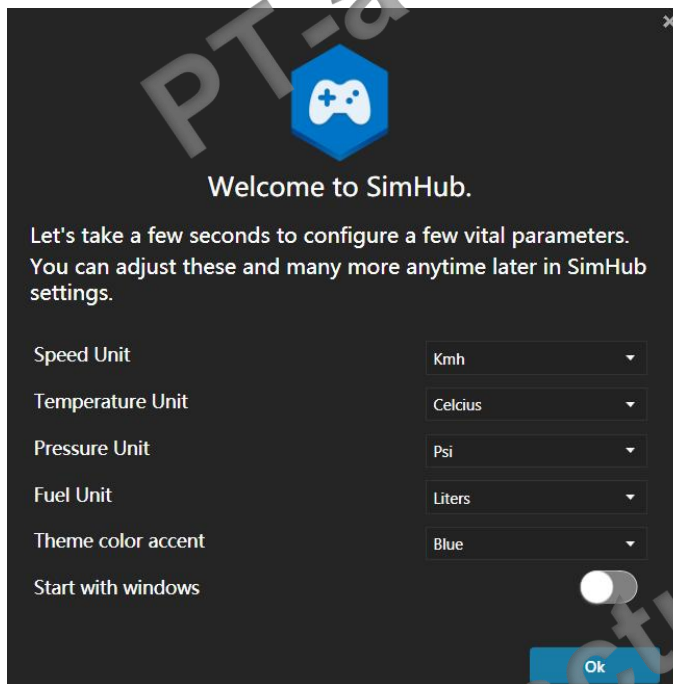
PT-a

×

Welcome to SimHub.

Let's take a few seconds to configure a few vital parameters. You can adjust these and many more anytime later in SimHub settings.

| | |
|---|---|
| Speed Unit | Kmh |
| Temperature Unit | Celcius |
| Pressure Unit | Psi |
| Fuel Unit | Liters |
| Theme color accent | Blue |
| Start with windows | |

Ok